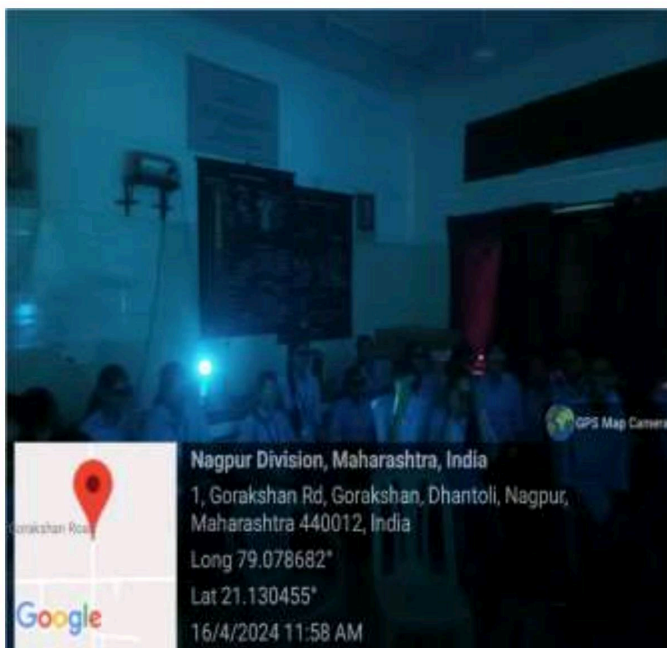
GPS Map Camera

Nagpur Division, Maharashtra, India

1, Gorakshan Rd, Gorakshan, Dhantoli, Nagpur, Maharashtra 440012, India

Long 79.078682°

Lat 21.130455°

16/4/2024 11:58 AM

Gorakshan Road

Google